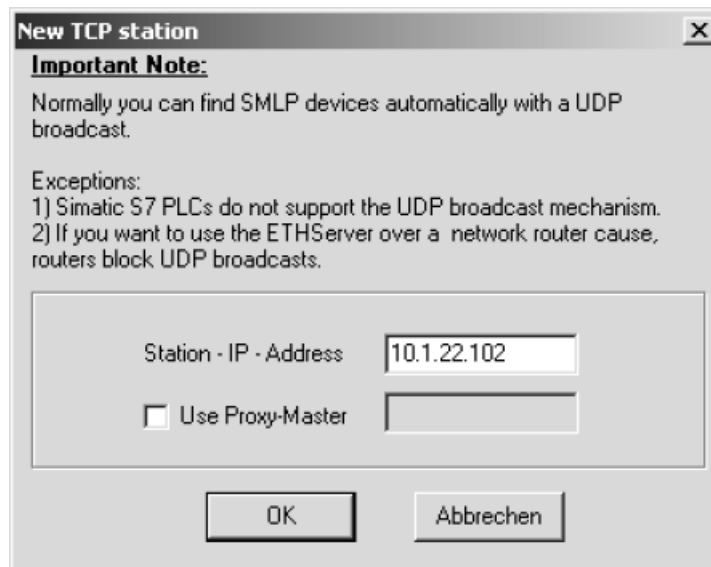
New TCP station

X

Important Note:

Normally you can find SMLP devices automatically with a UDP broadcast.

Exceptions:
1) Simatic S7 PLCs do not support the UDP broadcast mechanism.
2) If you want to use the ETHServer over a network router cause, routers block UDP broadcasts.

Station - IP - Address 10.1.22.102

Use Proxy-Master

OK

Abbrechen